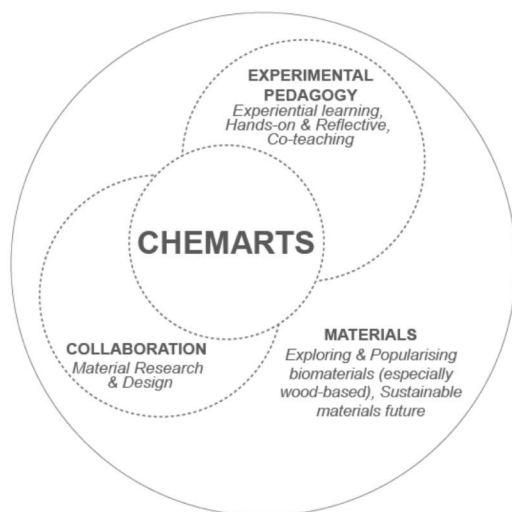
EXPERIMENTAL PEDAGOGY
Experiential learning, Hands-on & Reflective, Co-teaching

CHEMARTS

COLLABORATION
Material Research & Design

MATERIALS
Exploring & Popularising biomaterials (especially wood-based), Sustainable materials future